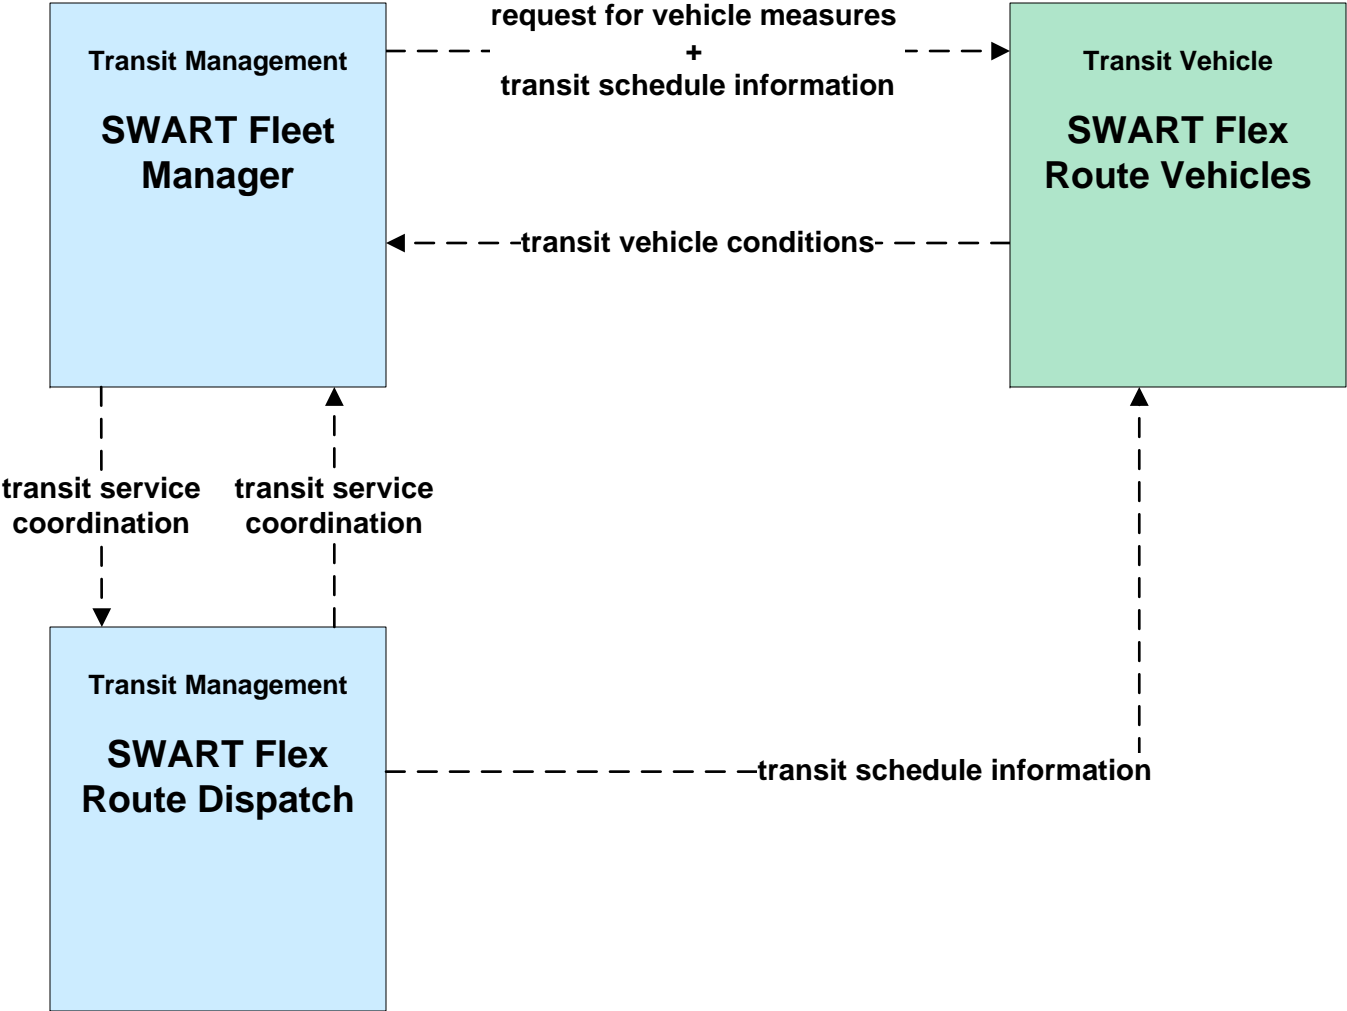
Transit Management

SWART Fleet Manager

request for vehicle measures
+
transit schedule information

Transit Vehicle

SWART Flex Route Vehicles

transit vehicle conditions

transit service coordination

transit service coordination

Transit Management

SWART Flex Route Dispatch

transit schedule information